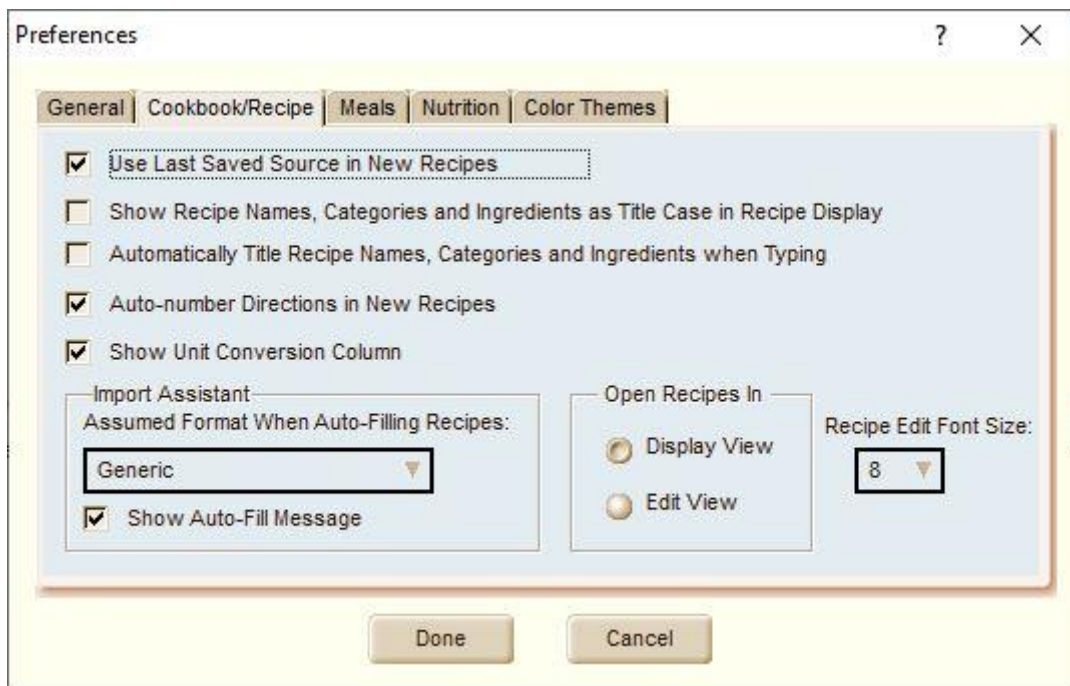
Preferences ? ×

General | Cookbook/Recipe | Meals | Nutrition | Color Themes

☑ Use Last Saved Source in New Recipes

☐ Show Recipe Names, Categories and Ingredients as Title Case in Recipe Display

☐ Automatically Title Recipe Names, Categories and Ingredients when Typing

☑ Auto-number Directions in New Recipes

☑ Show Unit Conversion Column

Import Assistant
Assumed Format When Auto-Filling Recipes:
Generic
☑ Show Auto-Fill Message

Open Recipes In
Display View
Edit View

Recipe Edit Font Size:
8

Done Cancel